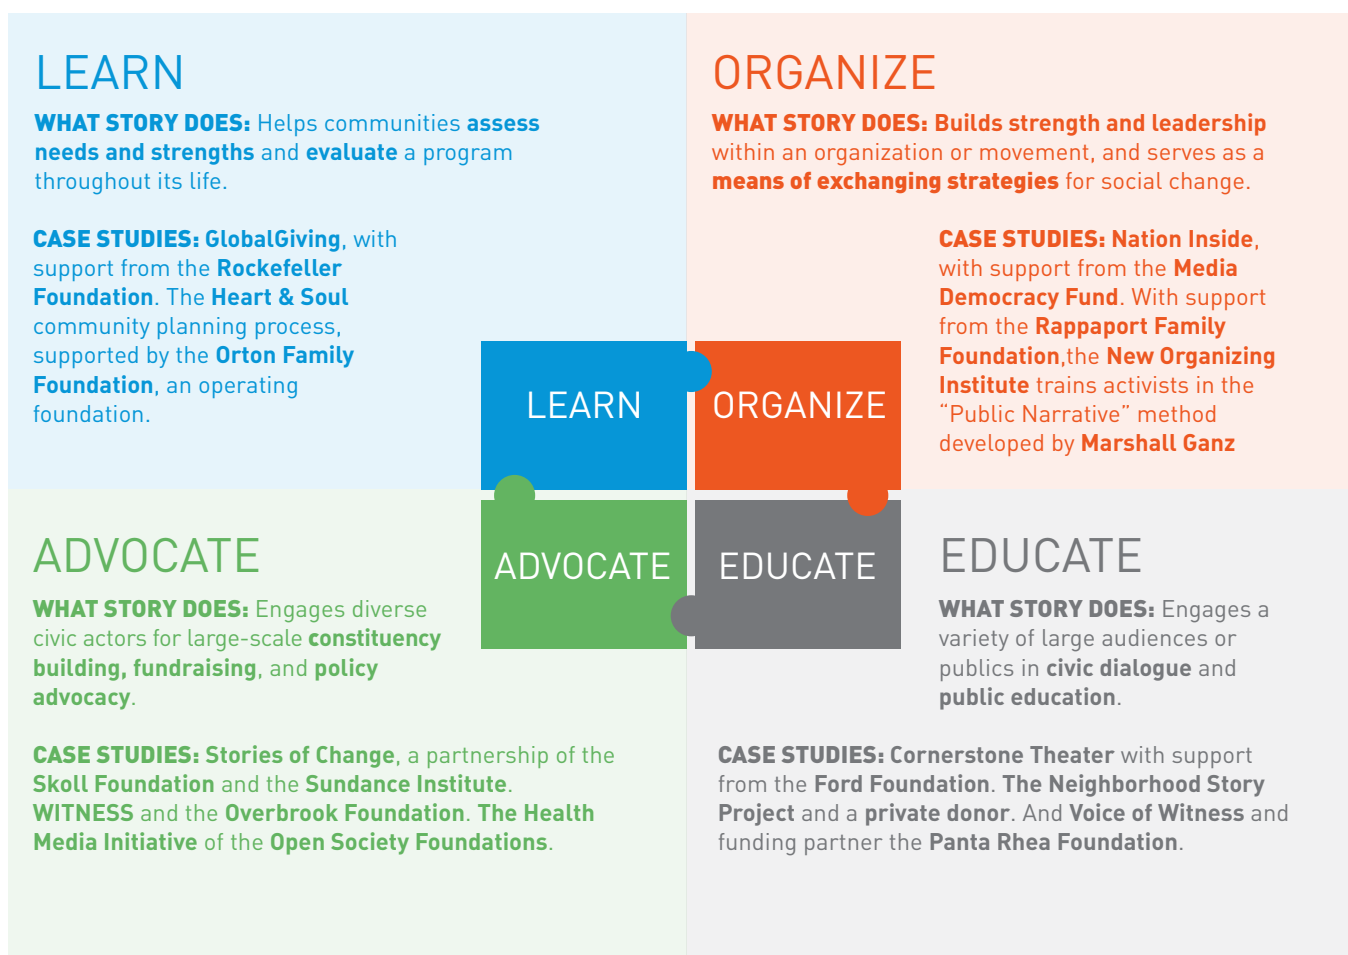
LEARN

WHAT STORY DOES: Helps communities assess needs and strengths and evaluate a program throughout its life.

CASE STUDIES: GlobalGiving, with support from the Rockefeller Foundation. The Heart & Soul community planning process, supported by the Orton Family Foundation, an operating foundation.

ORGANIZE

WHAT STORY DOES: Builds strength and leadership within an organization or movement, and serves as a means of exchanging strategies for social change.

CASE STUDIES: Nation Inside, with support from the Media Democracy Fund. With support from the Rappaport Family Foundation,the New Organizing Institute trains activists in the "Public Narrative" method developed by Marshall Ganz

LEARN

ORGANIZE

ADVOCATE

EDUCATE

ADVOCATE

WHAT STORY DOES: Engages diverse civic actors for large-scale constituency building, fundraising, and policy advocacy.

CASE STUDIES: Stories of Change, a partnership of the Skoll Foundation and the Sundance Institute. WITNESS and the Overbrook Foundation. The Health Media Initiative of the Open Society Foundations.

EDUCATE

WHAT STORY DOES: Engages a variety of large audiences or publics in civic dialogue and public education.

CASE STUDIES: Cornerstone Theater with support from the Ford Foundation. The Neighborhood Story Project and a private donor. And Voice of Witness and funding partner the Panta Rhea Foundation.